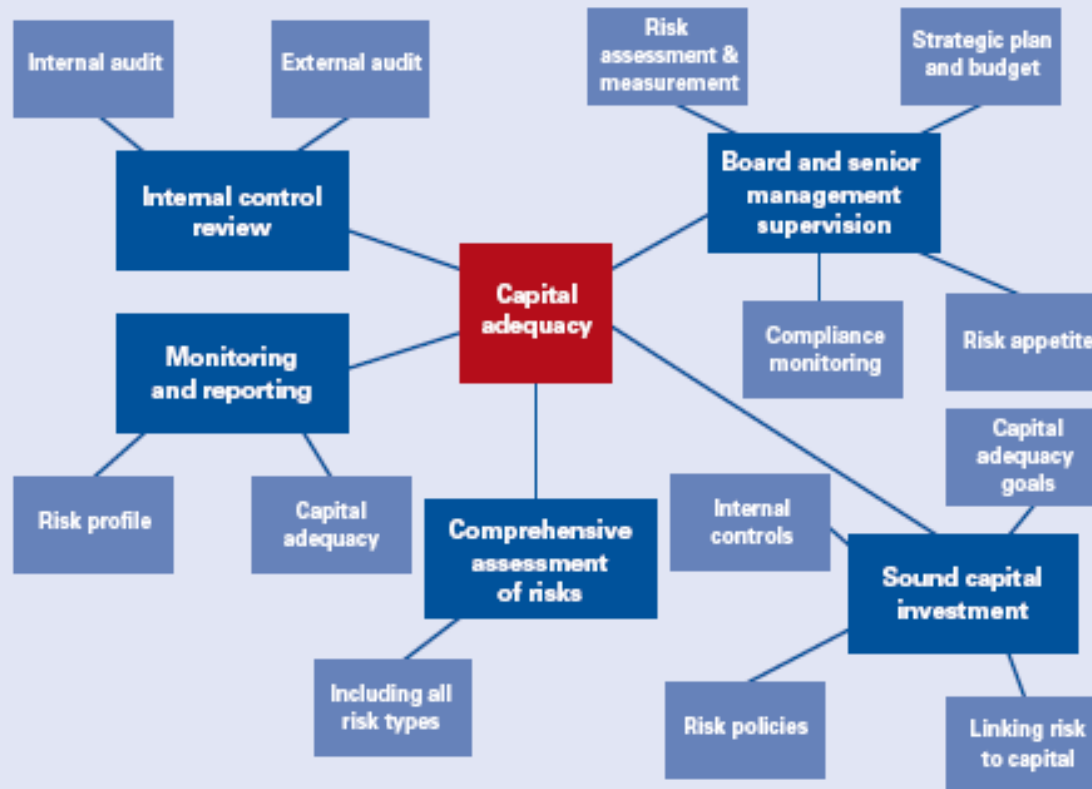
Internal audit

External audit

Internal control review

Risk assessment & measurement

Strategic plan and budget

Board and senior management supervision

Capital adequacy

Monitoring and reporting

Compliance monitoring

Risk appetite

Capital adequacy goals

Risk profile

Capital adequacy

Comprehensive assessment of risks

Internal controls

Sound capital investment

Including all risk types

Risk policies

Linking risk to capital